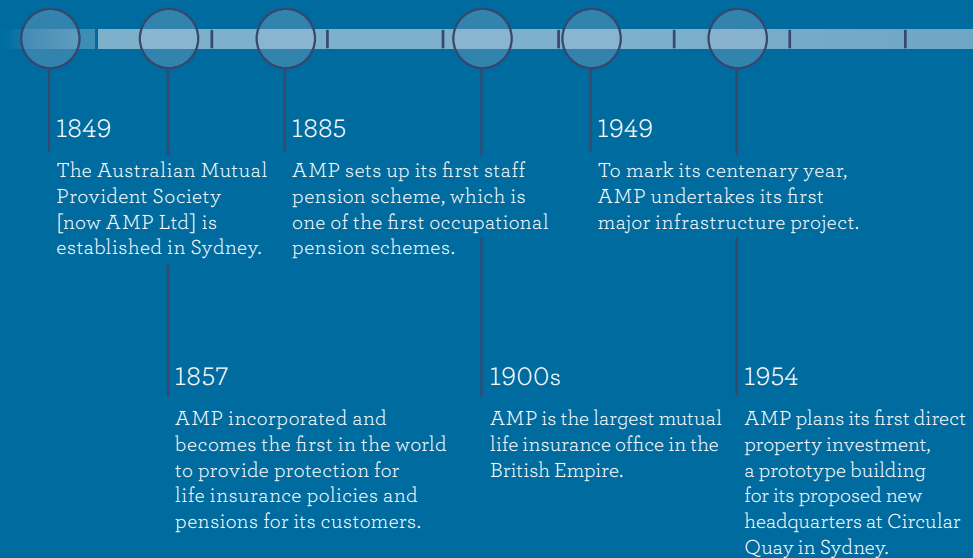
1849

The Australian Mutual Provident Society [now AMP Ltd] is established in Sydney.

1857

AMP incorporated and becomes the first in the world to provide protection for life insurance policies and pensions for its customers.

1885

AMP sets up its first staff pension scheme, which is one of the first occupational pension schemes.

1900s

AMP is the largest mutual life insurance office in the British Empire.

1949

To mark its centenary year, AMP undertakes its first major infrastructure project.

1954

AMP plans its first direct property investment, a prototype building for its proposed new headquarters at Circular Quay in Sydney.